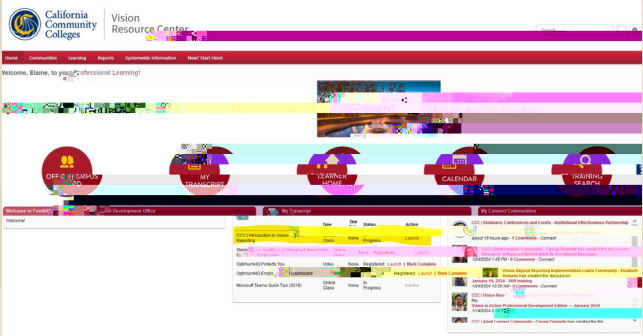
California Community Colleges | Vision Resource Center

Search

Home | Communities | Learning | Reports | Systemwide Information | New? Start Here!

Welcome, Elaine, to your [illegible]fessional Learning!

OFF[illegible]CAMPUS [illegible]RD

MY TRANSCRIPT

LEARNER HOME

CALENDAR

TRAINING SEARCH

Welcome to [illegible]

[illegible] Development Office

Welcome!

My Transcript

| Title | Due Date | Type | Status | Action |
|---|---|---|---|---|
| CCC \| Introduction to Vision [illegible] Reporting | | Online Class | None In Progress | Launch |
| Sharin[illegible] Quality in a Changing E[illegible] Learning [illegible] Landscape | | Online Class | None | Launch |
| OptimumHQ Protects You | | Video | None Registered | Launch \| Mark Complete |
| OptimumHQ Emplo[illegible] | | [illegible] | None Registered | Launch \| Mark Complete |
| Microsoft Teams Quick Tips (2019) | | Online Class | None In Progress | Inactive |

My Connect Communities

CCC | Webinars, Conferences and Events - Institutional Effectiveness Partnership
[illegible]
About 18 hours ago - 1 Comments - Connect

CCC | Adult Learner Community - Carson Donnelly has created the discussion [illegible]
10/4/2024 1:28 PM - 0 Comments - Connect

Vision Aligned Reporting Implementation Leads Community - Elizabeth Baker has created the discussion
January 19, 2024 - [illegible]

CCC | Vision Res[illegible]
Re:
Vision in Action Professional Development Edition — January 2024
1/18/2024 2:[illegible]

CCC | Adult Learner Community - Carson Donnelly has created the file